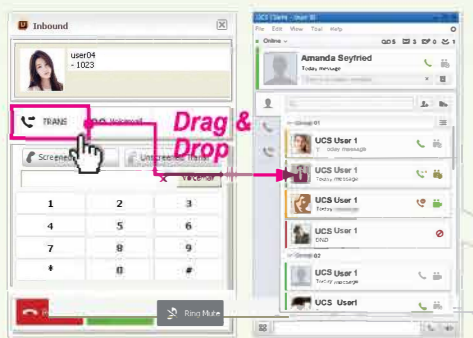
Inbound

user04
- 1023

TRANS
Voicemail

Drag &
Drop

Screened
Unscreened Transf

Voicemail

1
2
3
4
5
6
7
8
9
*
0
#

Ring Mute

UCS [Client - user 01]
File Edit View Tool Help
Online
Amanda Seyfried
Today message

Group 01
UCS User 1
Today message
UCS User 1
Today message
UCS User 1
Today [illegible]
UCS User 1
DND
Group 02
UCS User 1
Today message
UCS User1
Today message